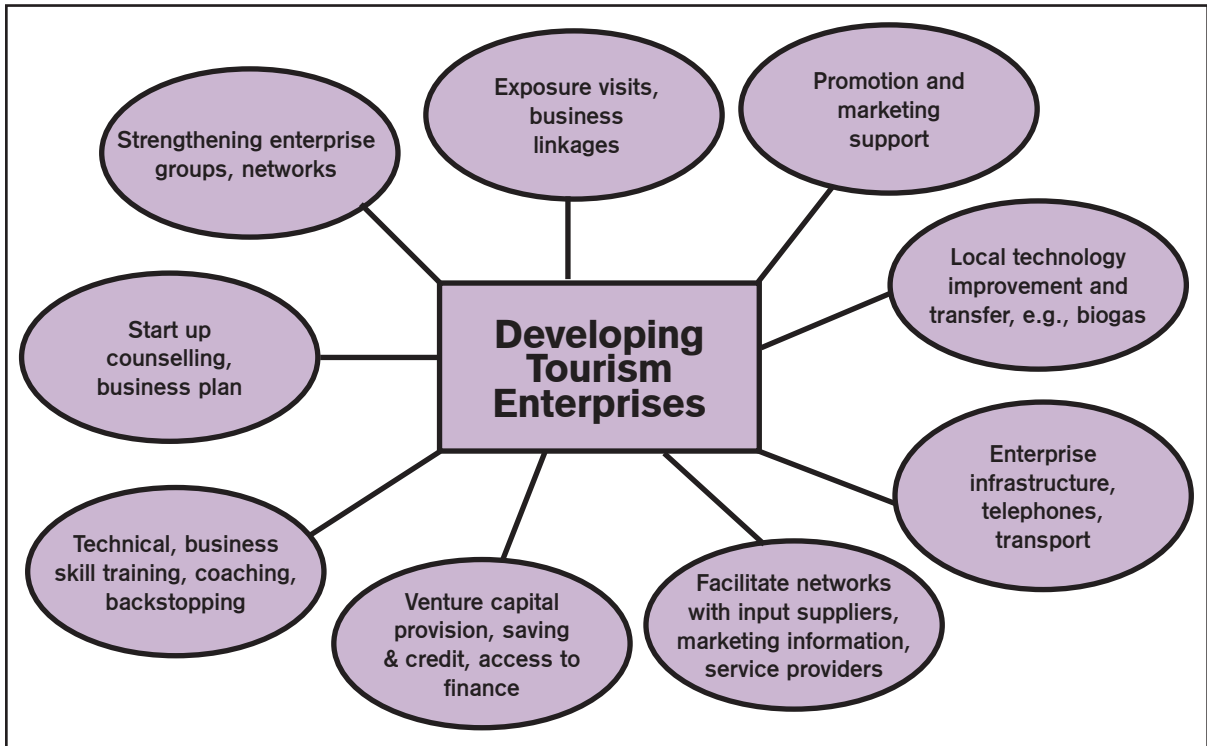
Exposure visits, business linkages

Promotion and marketing support

Strengthening enterprise groups, networks

Local technology improvement and transfer, e.g., biogas

Start up counselling, business plan

Developing Tourism Enterprises

Enterprise infrastructure, telephones, transport

Technical, business skill training, coaching, backstopping

Facilitate networks with input suppliers, marketing information, service providers

Venture capital provision, saving & credit, access to finance